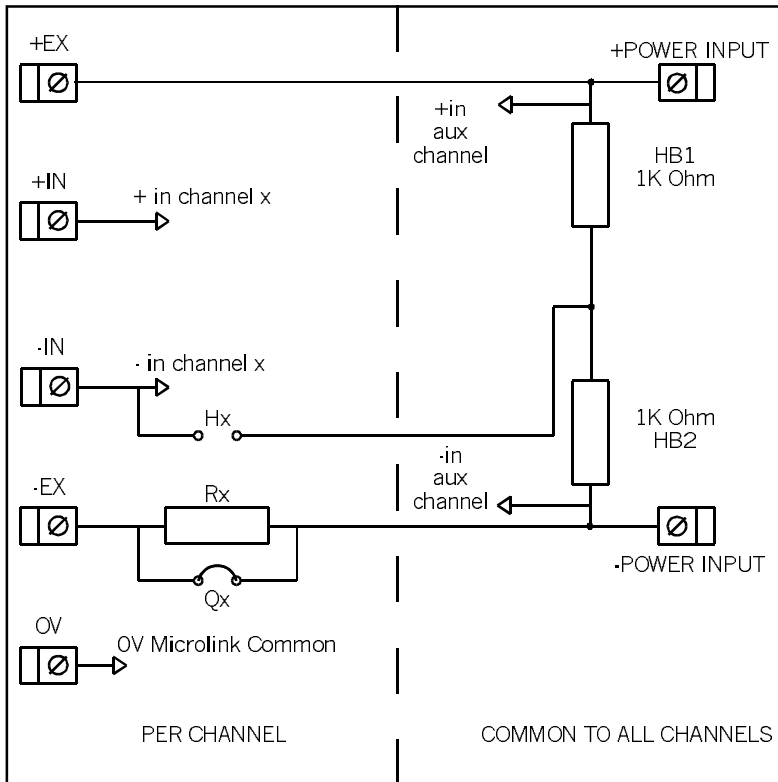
+EX

+POWER INPUT

+in
aux
channel

HB1
1K Ohm

+IN

+ in channel x

-IN

- in channel x

Hx

1K Ohm
HB2

-in
aux
channel

-EX

Rx

-POWER INPUT

Qx

0V

0V Microlink Common

PER CHANNEL

COMMON TO ALL CHANNELS